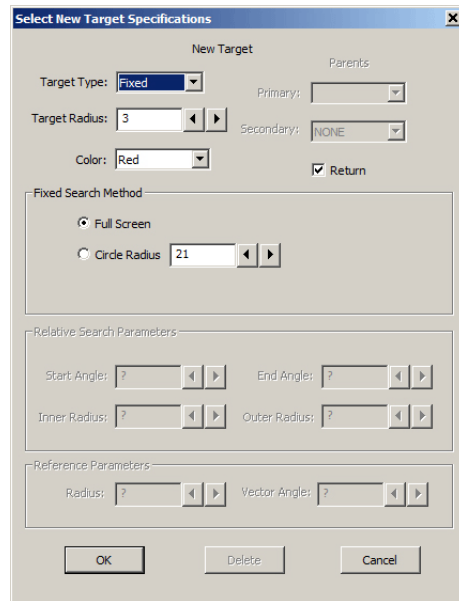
Select New Target Specifications

New Target

Parents

Target Type: Fixed

Primary:

Target Radius: 3

Secondary: NONE

Color: Red

Return

Fixed Search Method

Full Screen

Circle Radius 21

Relative Search Parameters

Start Angle: ?

End Angle: ?

Inner Radius: ?

Outer Radius: ?

Reference Parameters

Radius: ?

Vector Angle: ?

OK

Delete

Cancel